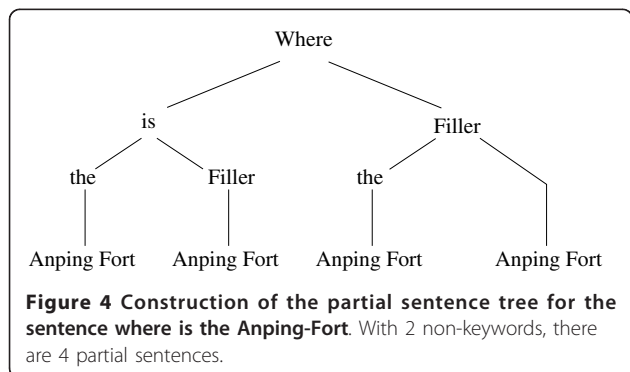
Where

is

Filler

the

Filler

the

Anping Fort

Anping Fort

Anping Fort

Anping Fort

**Figure 4 Construction of the partial sentence tree for the sentence where is the Anping-Fort**. With 2 non-keywords, there are 4 partial sentences.